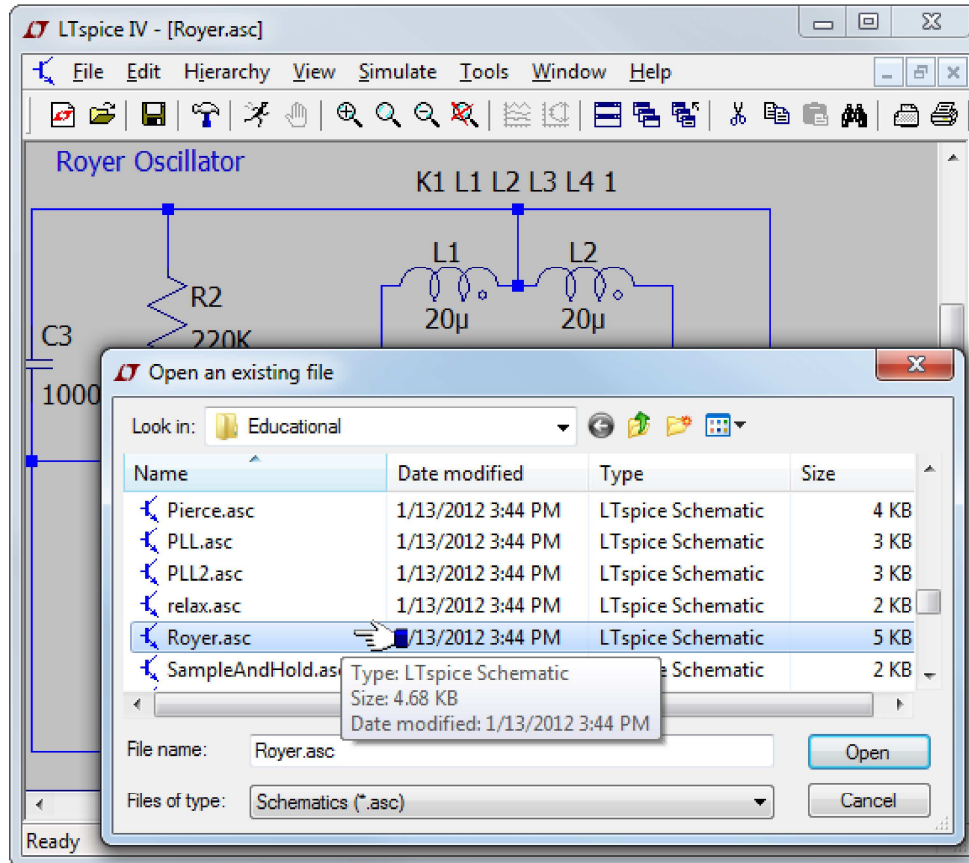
LTspice IV - [Royer.asc]

File Edit Hierarchy View Simulate Tools Window Help

Royer Oscillator

K1 L1 L2 L3 L4 1

L1
20μ

L2
20μ

R2
220K

C3
1000

Open an existing file

Look in: Educational

| Name | Date modified | Type | Size |
|---|---|---|---|
| Pierce.asc | 1/13/2012 3:44 PM | LTspice Schematic | 4 KB |
| PLL.asc | 1/13/2012 3:44 PM | LTspice Schematic | 3 KB |
| PLL2.asc | 1/13/2012 3:44 PM | LTspice Schematic | 3 KB |
| relax.asc | 1/13/2012 3:44 PM | LTspice Schematic | 2 KB |
| Royer.asc | 1/13/2012 3:44 PM | LTspice Schematic | 5 KB |
| SampleAndHold.asc | | Schematic | 2 KB |

Type: LTspice Schematic
Size: 4.68 KB
Date modified: 1/13/2012 3:44 PM

File name: Royer.asc
Open

Files of type: Schematics (*.asc)
Cancel

Ready